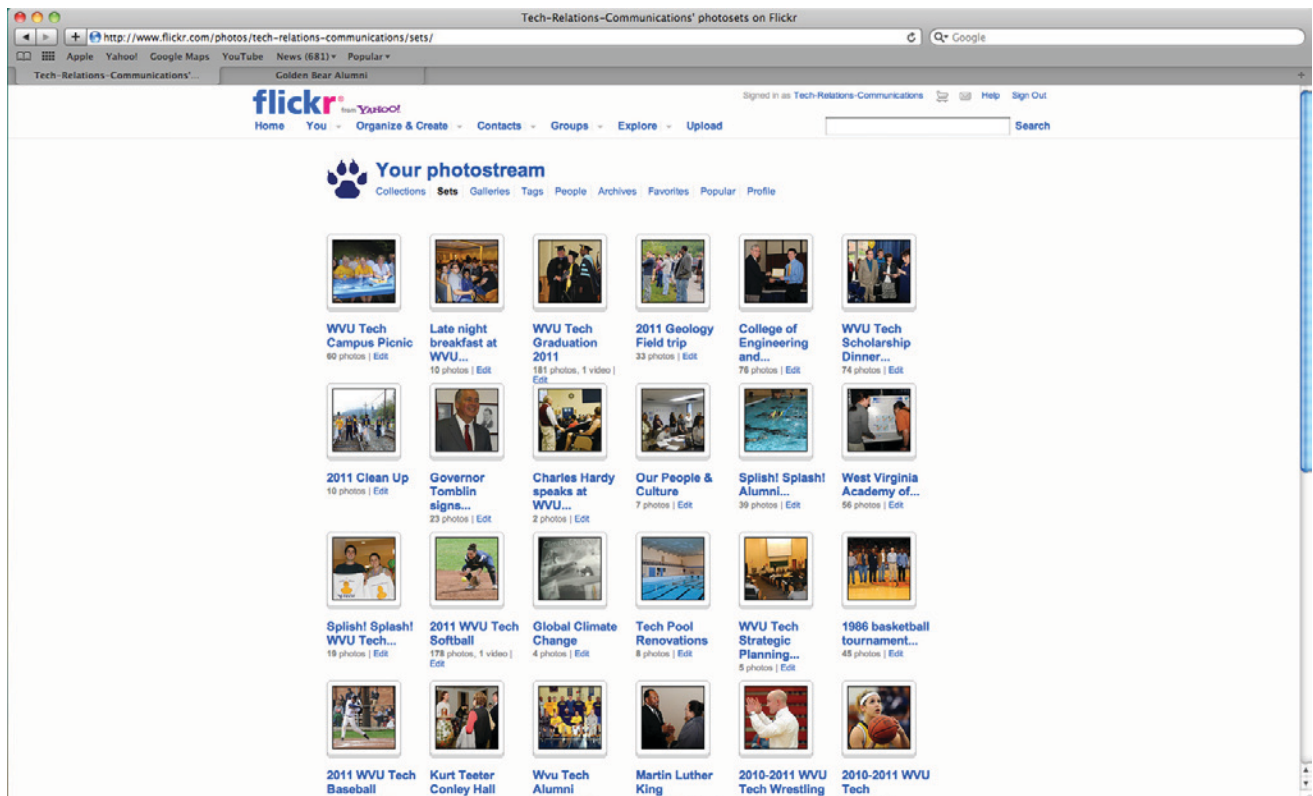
Tech-Relations-Communications' photosets on Flickr

http://www.flickr.com/photos/tech-relations-communications/sets/

Google

Apple Yahoo! Google Maps YouTube News (681) ▾ Popular ▾

Tech-Relations-Communications'...

Golden Bear Alumni

flickr from YAHOO!

Signed in as Tech-Relations-Communications Help Sign Out

Home You Organize & Create Contacts Groups Explore Upload

Search

Your photostream

Collections Sets Galleries Tags People Archives Favorites Popular Profile

WVU Tech Campus Picnic
60 photos | Edit

Late night breakfast at WVU...
10 photos | Edit

WVU Tech Graduation 2011
181 photos, 1 video | Edit

2011 Geology Field trip
33 photos | Edit

College of Engineering and...
76 photos | Edit

WVU Tech Scholarship Dinner...
74 photos | Edit

2011 Clean Up
10 photos | Edit

Governor Tomblin signs...
23 photos | Edit

Charles Hardy speaks at WVU...
2 photos | Edit

Our People & Culture
7 photos | Edit

Splish! Splash! Alumni...
39 photos | Edit

West Virginia Academy of...
56 photos | Edit

Splish! Splash! WVU Tech...
19 photos | Edit

2011 WVU Tech Softball
178 photos, 1 video | Edit

Global Climate Change
4 photos | Edit

Tech Pool Renovations
8 photos | Edit

WVU Tech Strategic Planning...
5 photos | Edit

1986 basketball tournament...
45 photos | Edit

2011 WVU Tech Baseball

Kurt Teeter Conley Hall

Wvu Tech Alumni

Martin Luther King

2010-2011 WVU Tech Wrestling

2010-2011 WVU Tech